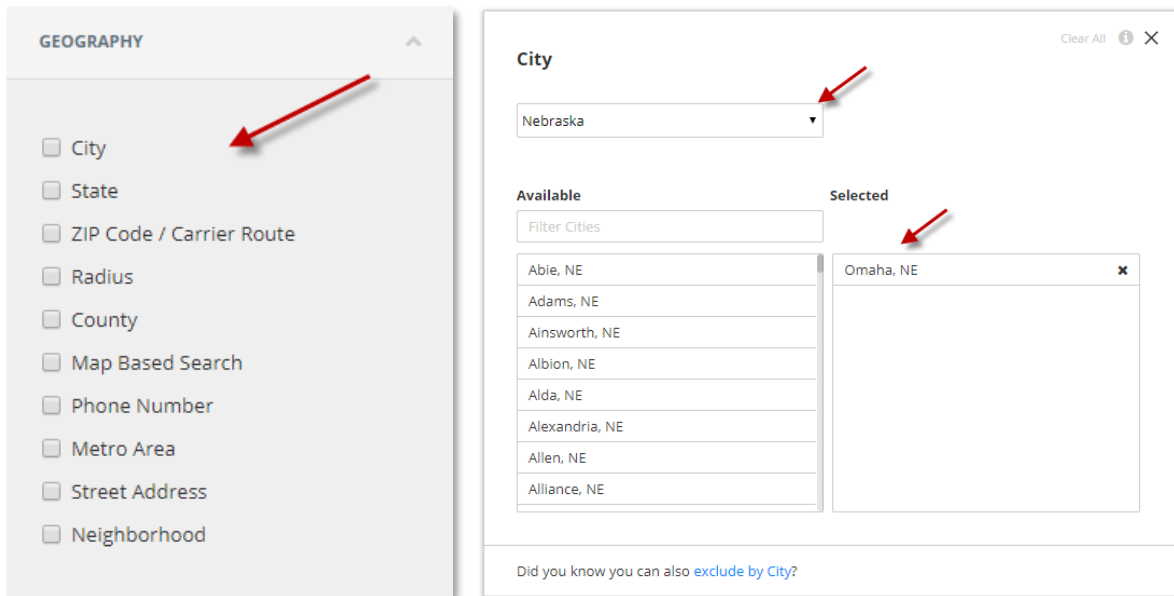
GEOGRAPHY

City
State
ZIP Code / Carrier Route
Radius
County
Map Based Search
Phone Number
Metro Area
Street Address
Neighborhood

Clear All

City

Nebraska

Available

Filter Cities

Abie, NE
Adams, NE
Ainsworth, NE
Albion, NE
Alda, NE
Alexandria, NE
Allen, NE
Alliance, NE

Selected

Omaha, NE

Did you know you can also exclude by City?